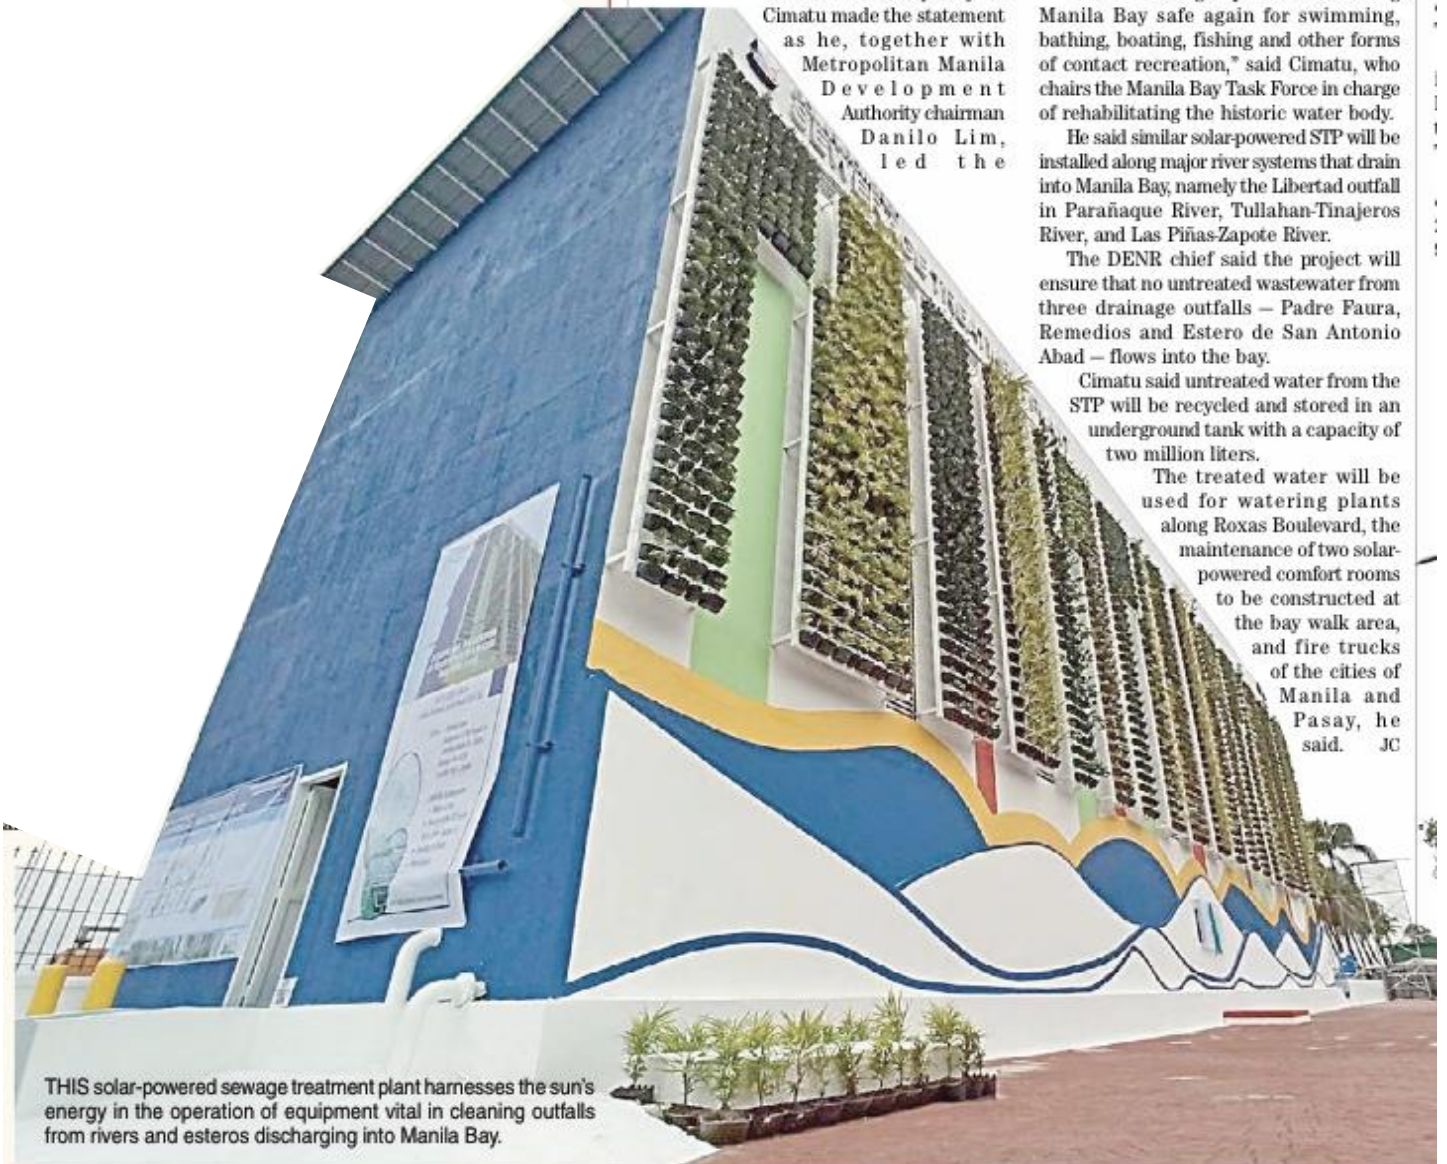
Cimatu made the statement as he, together with Metropolitan Manila Development Authority chairman Danilo Lim, led the

Manila Bay safe again for swimming, bathing, boating, fishing and other forms of contact recreation," said Cimatu, who chairs the Manila Bay Task Force in charge of rehabilitating the historic water body.

He said similar solar-powered STP will be installed along major river systems that drain into Manila Bay, namely the Libertad outfall in Parañaque River, Tullahan-Tinajeros River, and Las Piñas-Zapote River.

The DENR chief said the project will ensure that no untreated wastewater from three drainage outfalls — Padre Faura, Remedios and Estero de San Antonio Abad — flows into the bay.

Cimatu said untreated water from the STP will be recycled and stored in an underground tank with a capacity of two million liters.

The treated water will be used for watering plants along Roxas Boulevard, the maintenance of two solar-powered comfort rooms to be constructed at the bay walk area, and fire trucks of the cities of Manila and Pasay, he said. JC

THIS solar-powered sewage treatment plant harnesses the sun's energy in the operation of equipment vital in cleaning outfalls from rivers and esteros discharging into Manila Bay.